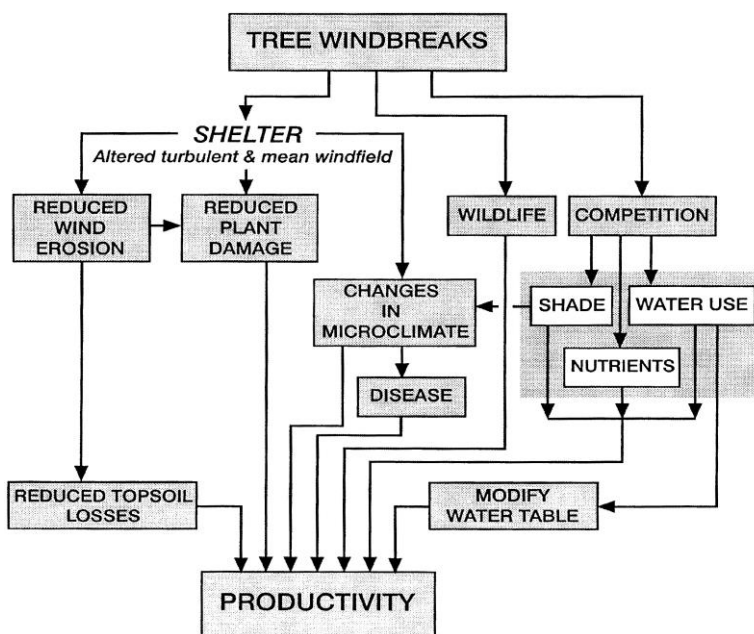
TREE WINDBREAKS

SHELTER
Altered turbulent & mean windfield

REDUCED WIND EROSION

REDUCED PLANT DAMAGE

WILDLIFE

COMPETITION

CHANGES IN MICROCLIMATE

SHADE

WATER USE

NUTRIENTS

DISEASE

REDUCED TOPSOIL LOSSES

MODIFY WATER TABLE

PRODUCTIVITY